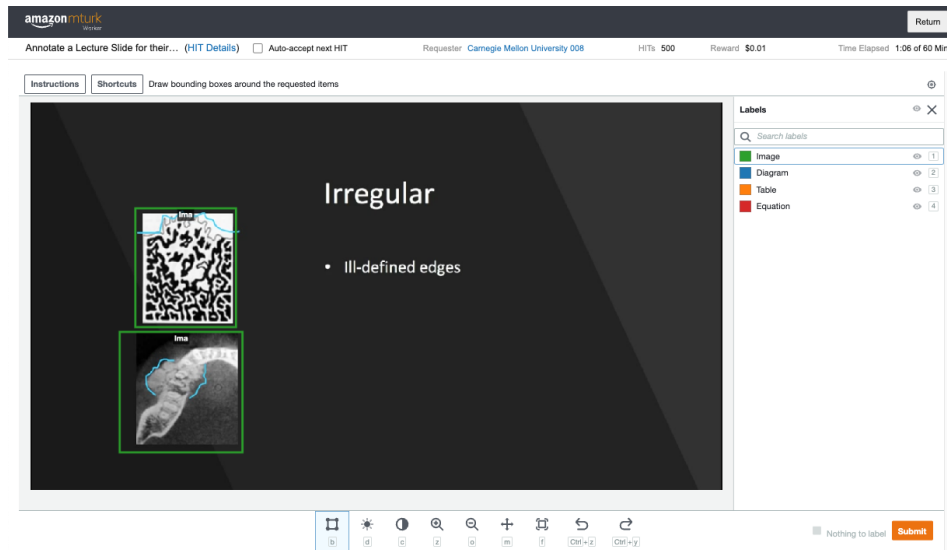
amazon mturk
Worker

Return

Annotate a Lecture Slide for their… (HIT Details) Auto-accept next HIT Requester Carnegie Mellon University 008 HITs 500 Reward $0.01 Time Elapsed 1:06 of 60 Min

Instructions Shortcuts Draw bounding boxes around the requested items

Ima

Ima

Irregular

• Ill-defined edges

Labels

Search labels

Image 1
Diagram 2
Table 3
Equation 4

b d c z o m f Ctrl + z Ctrl + y

Nothing to label Submit